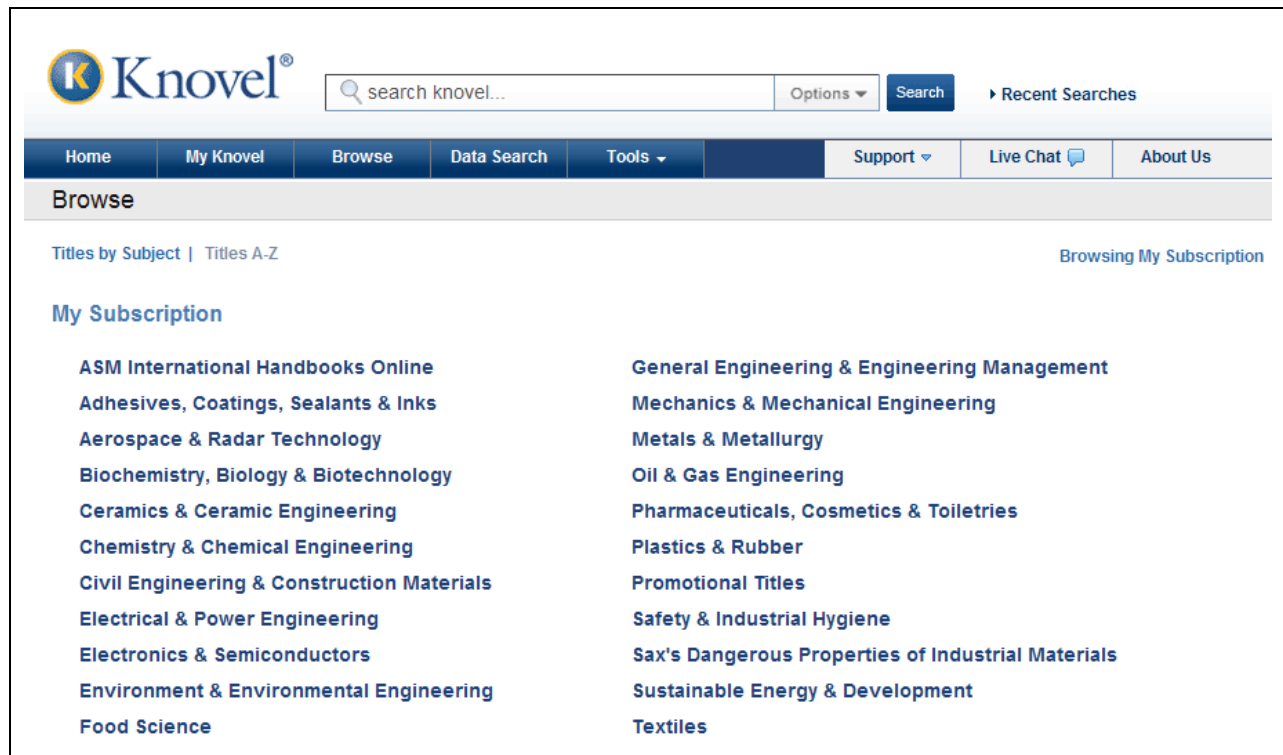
K Knovel®

search knovel...

Options

Search

Recent Searches

Home | My Knovel | Browse | Data Search | Tools | Support | Live Chat | About Us

Browse

Titles by Subject | Titles A-Z

Browsing My Subscription

My Subscription

ASM International Handbooks Online
Adhesives, Coatings, Sealants & Inks
Aerospace & Radar Technology
Biochemistry, Biology & Biotechnology
Ceramics & Ceramic Engineering
Chemistry & Chemical Engineering
Civil Engineering & Construction Materials
Electrical & Power Engineering
Electronics & Semiconductors
Environment & Environmental Engineering
Food Science

General Engineering & Engineering Management
Mechanics & Mechanical Engineering
Metals & Metallurgy
Oil & Gas Engineering
Pharmaceuticals, Cosmetics & Toiletries
Plastics & Rubber
Promotional Titles
Safety & Industrial Hygiene
Sax's Dangerous Properties of Industrial Materials
Sustainable Energy & Development
Textiles